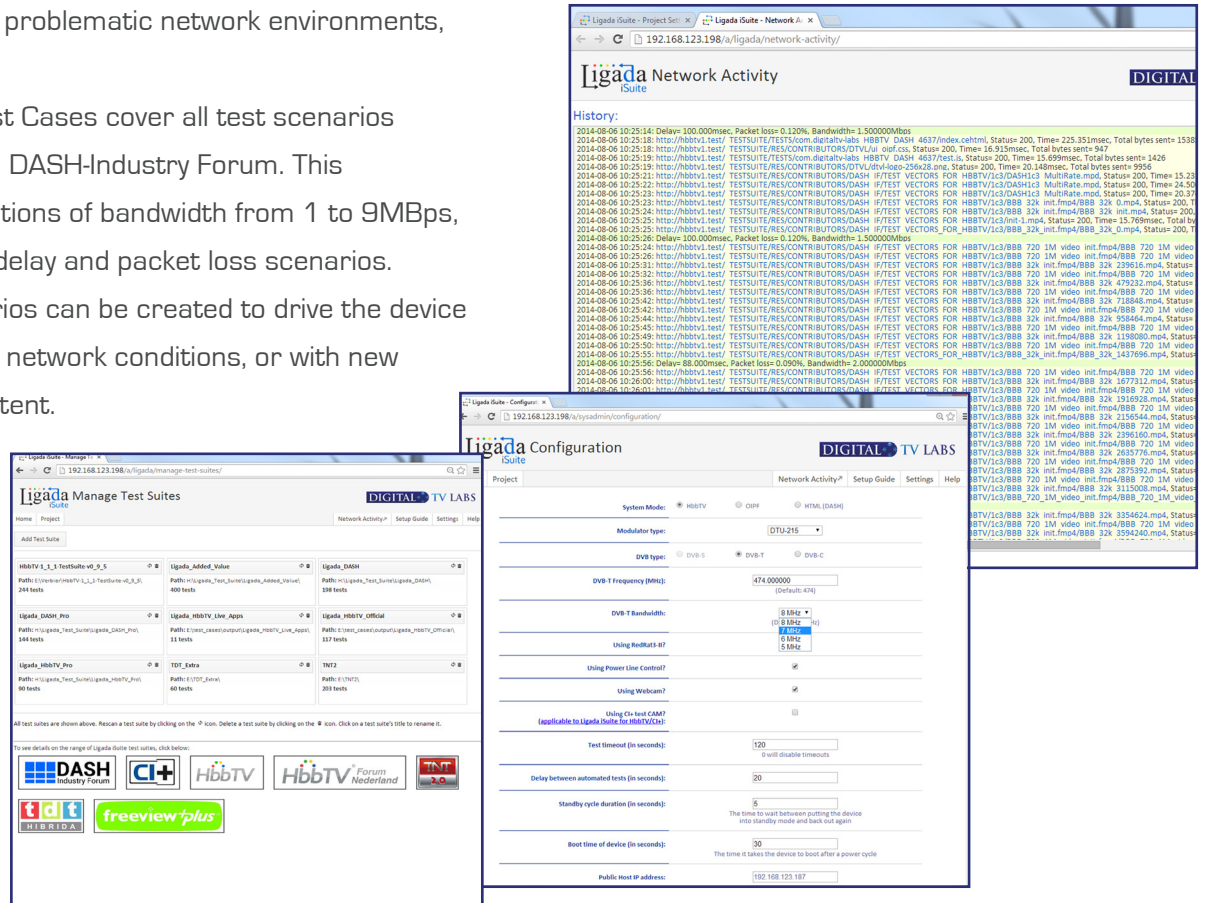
problematic network environments,

st Cases cover all test scenarios DASH-Industry Forum. This tions of bandwidth from 1 to 9MBps, delay and packet loss scenarios. rios can be created to drive the device network conditions, or with new tent.

Ligada iSuite - Project Sett × Ligada iSuite - Network Ac ×

192.168.123.198/a/ligada/network-activity/

Ligada iSuite Network Activity DIGITAL

History:

2014-08-06 10:25:14: Delay= 100.000msec, Packet loss= 0.120%, Bandwidth= 1.500000Mbps
2014-08-06 10:25:18: http://hbbtv1.test/ TESTSUITE/TESTS/com.digitaltv-labs HBBTV DASH 4637/index.cehtml, Status= 200, Time= 225.351msec, Total bytes sent= 1538
2014-08-06 10:25:18: http://hbbtv1.test/ TESTSUITE/RES/CONTRIBUTORS/DTVL/ui oipf.css, Status= 200, Time= 16.915msec, Total bytes sent= 947
2014-08-06 10:25:19: http://hbbtv1.test/ TESTSUITE/TESTS/com.digitaltv-labs HBBTV DASH 4637/test.js, Status= 200, Time= 15.699msec, Total bytes sent= 1426
2014-08-06 10:25:19: http://hbbtv1.test/ TESTSUITE/RES/CONTRIBUTORS/DTVL/dtvl-logo-256x28.png, Status= 200, Time= 20.148msec, Total bytes sent= 9956
2014-08-06 10:25:21: http://hbbtv1.test/ TESTSUITE/RES/CONTRIBUTORS/DASH IF/TEST VECTORS FOR HBBTV/1c3/DASH1c3 MultiRate.mpd, Status= 200, Time= 15.23
2014-08-06 10:25:22: http://hbbtv1.test/ TESTSUITE/RES/CONTRIBUTORS/DASH IF/TEST VECTORS FOR HBBTV/1c3/DASH1c3 MultiRate.mpd, Status= 200, Time= 24.50
2014-08-06 10:25:22: http://hbbtv1.test/ TESTSUITE/RES/CONTRIBUTORS/DASH IF/TEST VECTORS FOR HBBTV/1c3/DASH1c3 MultiRate.mpd, Status= 200, Time= 20.37
2014-08-06 10:25:23: http://hbbtv1.test/ TESTSUITE/RES/CONTRIBUTORS/DASH IF/TEST VECTORS FOR HBBTV/1c3/BBB 32k 0.mp4, Status= 200, T
2014-08-06 10:25:24: http://hbbtv1.test/ TESTSUITE/RES/CONTRIBUTORS/DASH IF/TEST VECTORS FOR HBBTV/1c3/BBB 32k init.mp4/BBB 32k init.mp4, Status= 200,
2014-08-06 10:25:25: http://hbbtv1.test/ TESTSUITE/RES/CONTRIBUTORS/DASH IF/TEST VECTORS FOR HBBTV/1c3/init-1.mp4, Status= 200, Time= 15.769msec, Total by
2014-08-06 10:25:25: http://hbbtv1.test/ TESTSUITE/RES/CONTRIBUTORS/DASH IF/TEST VECTORS FOR HBBTV/1c3/BBB 32k init.mp4/BBB 32k 0.mp4, Status= 200,
2014-08-06 10:25:26: Delay= 100.000msec, Packet loss= 0.120%, Bandwidth= 1.500000Mbps
2014-08-06 10:25:55: http://hbbtv1.test/ TESTSUITE/RES/CONTRIBUTORS/DASH IF/TEST VECTORS FOR HBBTV/1c3/BBB 32k init.mp4/BBB 32k 1437696.mp4, Status=
2014-08-06 10:25:56: Delay= 88.000msec, Packet loss= 0.090%, Bandwidth= 2.000000Mbps
2014-08-06 10:26:00: http://hbbtv1.test/ TESTSUITE/RES/CONTRIBUTORS/DASH IF/TEST VECTORS FOR HBBTV/1c3/BBB 32k init.mp4/BBB 32k 1677312.mp4, Status=

Ligada iSuite - Configurati ×

192.168.123.198/a/sysadmin/configuration/

Ligada iSuite Configuration DIGITAL TV LABS

Project | Network Activity | Setup Guide | Settings | Help

System Mode: HbbTV OIPF HTML (DASH)
Modulator type: DTU-215
DVB type: DVB-S DVB-T DVB-C
DVB-T Frequency (MHz): 474.000000 (Default: 474)
DVB-T Bandwidth: 8 MHz 8 MHz 7 MHz 6 MHz 5 MHz
Using RedRat3-II?
Using Power Line Control?
Using Webcam?
Using CI+ test CAM? (applicable to Ligada iSuite for HbbTV/CI+):
Test timeout (in seconds): 120 0 will disable timeouts
Delay between automated tests (in seconds): 20
Standby cycle duration (in seconds): 5 The time to wait between putting the device into standby mode and back out again
Boot time of device (in seconds): 30 The time it takes the device to boot after a power cycle
Public Host IP address: 192.168.123.187

Ligada iSuite - Manage T ×

192.168.123.198/a/ligada/manage-test-suites/

Ligada iSuite Manage Test Suites DIGITAL TV LABS

Home | Project | Network Activity | Setup Guide | Settings | Help

Add Test Suite

| HbbTV-1_1_1-TestSuite-v0_9_5 | Ligada_Added_Value | Ligada_DASH |
|---|---|---|
| Path: E:\Verbier\HbbTV-1_1_1-TestSuite-v0_9_5\ 244 tests | Path: H:\Ligada_Test_Suite\Ligada_Added_Value\ 400 tests | Path: H:\Ligada_Test_Suite\Ligada_DASH\ 198 tests |
| Ligada_DASH_Pro | Ligada_HbbTV_Live_Apps | Ligada_HbbTV_Official |
| Path: H:\Ligada_Test_Suite\Ligada_DASH_Pro\ 144 tests | Path: E:\test_cases\output\Ligada_HbbTV_Live_Apps\ 11 tests | Path: E:\test_cases\output\Ligada_HbbTV_Official\ 117 tests |
| Ligada_HbbTV_Pro | TDT_Extra | TNT2 |
| Path: H:\Ligada_Test_Suite\Ligada_HbbTV_Pro\ 90 tests | Path: E:\TDT_Extra\ 60 tests | Path: E:\TNT2\ 203 tests |

All test suites are shown above. Rescan a test suite by clicking on the icon. Delete a test suite by clicking on the icon. Click on a test suite's title to rename it.

To see details on the range of Ligada iSuite test suites, click below:

DASH Industry Forum | CI+ | HbbTV | HbbTV Forum Nederland | TNT 2.0 | tdt HIBRIDA | freeview plus